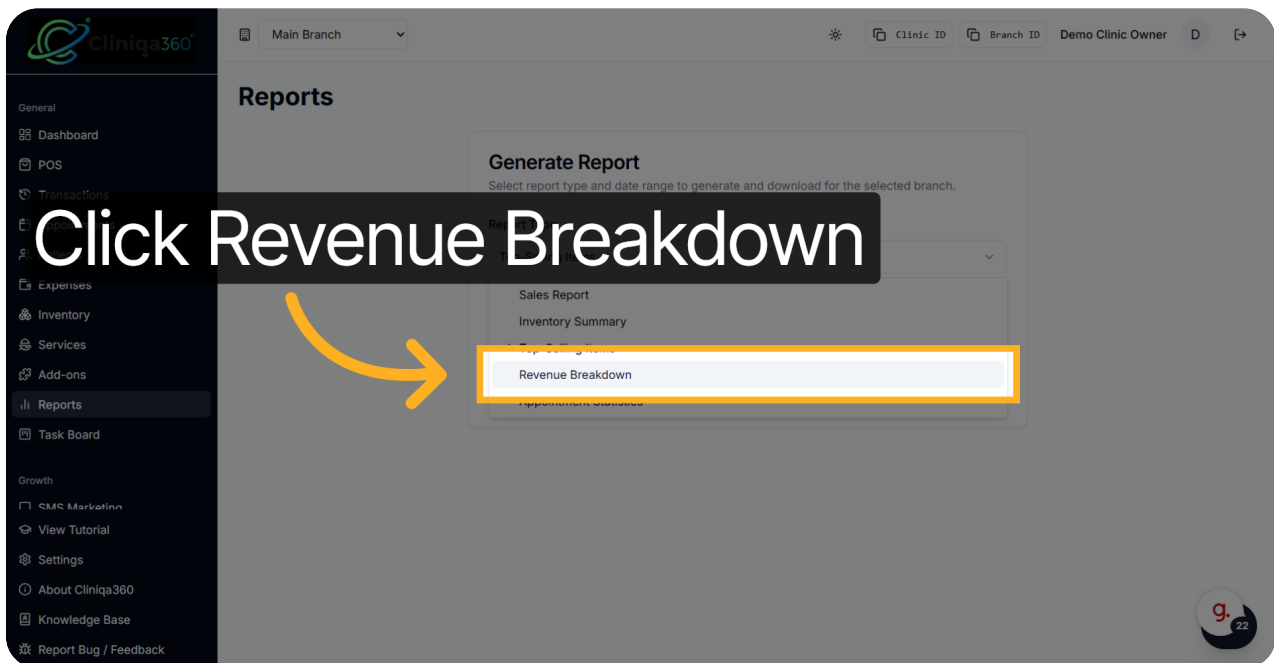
Cliniqa360

Main Branch

Clinic ID Branch ID Demo Clinic Owner D

General
Dashboard
POS
Transactions
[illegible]
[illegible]
Expenses
Inventory
Services
Add-ons
Reports
Task Board

Growth
SMS Marketing
View Tutorial
Settings
About Cliniqa360
Knowledge Base
Report Bug / Feedback

Reports

Generate Report
Select report type and date range to generate and download for the selected branch.

Click Revenue Breakdown

Sales Report
Inventory Summary
Top Selling Items
Revenue Breakdown
Appointment Statistics

g.
22